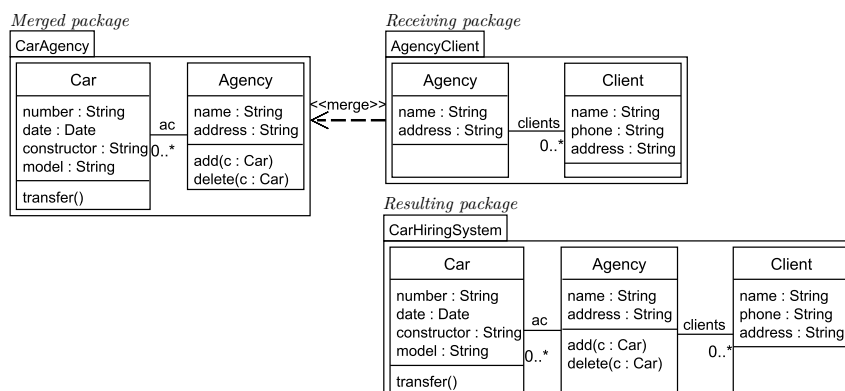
Merged package

CarAgency

Car

number : String
date : Date
constructor : String
model : String

transfer()

ac
0..*

Agency

name : String
address : String

add(c : Car)
delete(c : Car)

<<merge>>

Receiving package

AgencyClient

Agency

name : String
address : String

clients
0..*

Client

name : String
phone : String
address : String

Resulting package

CarHiringSystem

Car

number : String
date : Date
constructor : String
model : String

transfer()

ac
0..*

Agency

name : String
address : String

add(c : Car)
delete(c : Car)

clients
0..*

Client

name : String
phone : String
address : String